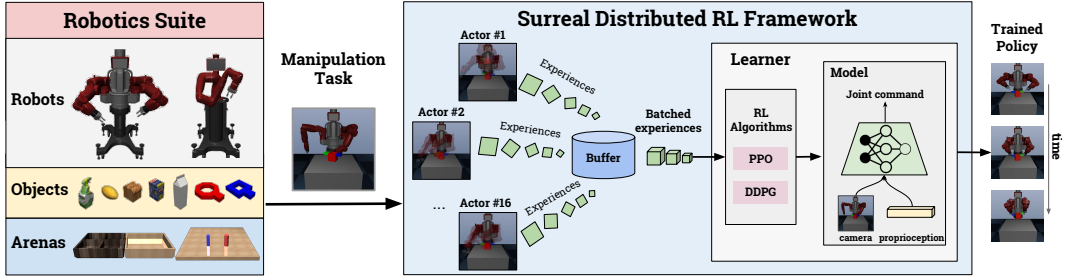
Robotics Suite

Robots

Objects

Arenas

Manipulation Task

Surreal Distributed RL Framework

Actor #1

Experiences

Actor #2

Experiences

...

Actor #16

Experiences

Buffer

Batched experiences

Learner

RL Algorithms

PPO

DDPG

Model

Joint command

camera

proprioception

Trained Policy

time